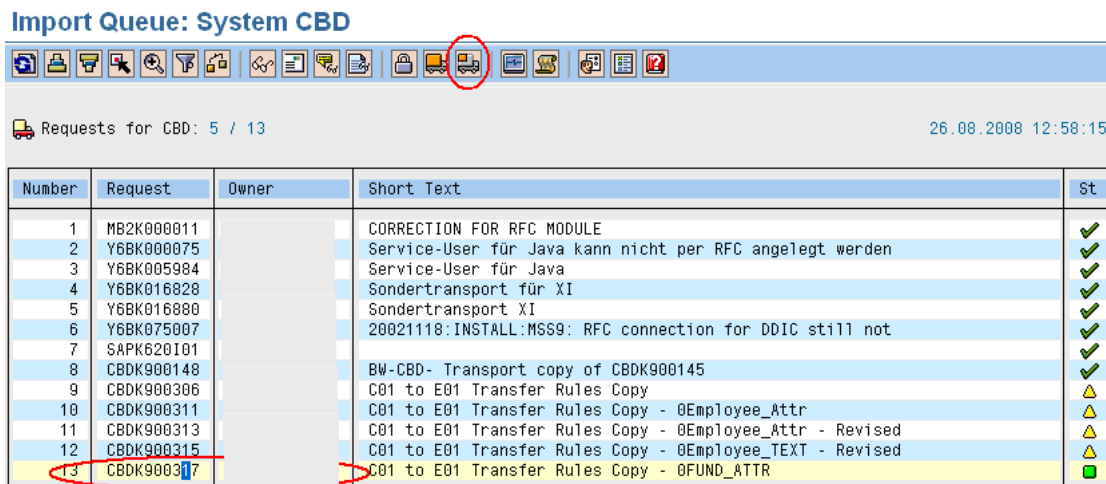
Import Queue: System CBD

Requests for CBD: 5 / 13

26.08.2008 12:58:15

| Number | Request | Owner | Short Text | St |
|---|---|---|---|---|
| 1 | MB2K000011 | | CORRECTION FOR RFC MODULE | |
| 2 | Y6BK000075 | | Service-User für Java kann nicht per RFC angelegt werden | |
| 3 | Y6BK005984 | | Service-User für Java | |
| 4 | Y6BK016828 | | Sondertransport für XI | |
| 5 | Y6BK016880 | | Sondertransport XI | |
| 6 | Y6BK075007 | | 20021118:INSTALL:MSS9: RFC connection for DDIC still not | |
| 7 | SAPK620I01 | | | |
| 8 | CBDK900148 | | BW-CBD- Transport copy of CBDK900145 | |
| 9 | CBDK900306 | | C01 to E01 Transfer Rules Copy | |
| 10 | CBDK900311 | | C01 to E01 Transfer Rules Copy - 0Employee_Attr | |
| 11 | CBDK900313 | | C01 to E01 Transfer Rules Copy - 0Employee_Attr - Revised | |
| 12 | CBDK900315 | | C01 to E01 Transfer Rules Copy - 0Employee_TEXT - Revised | |
| 13 | CBDK900317 | | C01 to E01 Transfer Rules Copy - 0FUND_ATTR | |